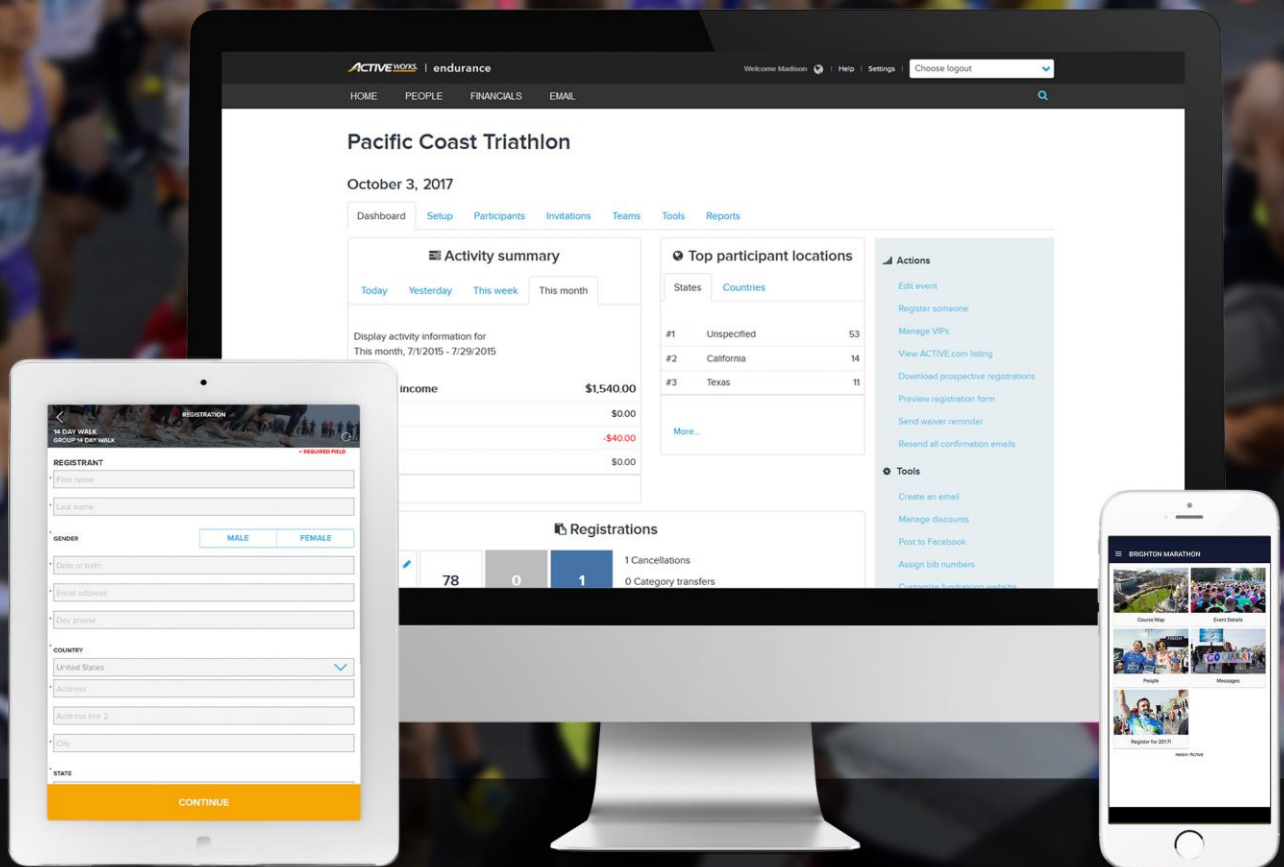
ACTIVEworks | endurance

Welcome Madison | Help | Settings | Choose logout

HOME PEOPLE FINANCIALS EMAIL

Pacific Coast Triathlon

October 3, 2017

Dashboard Setup Participants Invitations Teams Tools Reports

Activity summary

Today Yesterday This week This month

Display activity information for
This month, 7/1/2015 - 7/29/2015

income $1,540.00

$0.00

-$40.00

$0.00

Top participant locations

States Countries

| #1 | Unspecified | 53 |
|---|---|---|
| #2 | California | 14 |
| #3 | Texas | 11 |

More...

Actions

Edit event
Register someone
Manage VIPs
View ACTIVE.com listing
Download prospective registrations
Preview registration form
Send waiver reminder
Resend all confirmation emails

Tools

Create an email
Manage discounts
Post to Facebook
Assign bib numbers
Customize fundraising website

Registrations

78 0 1

1 Cancellations
0 Category transfers

REGISTRATION
14 DAY WALK
GROUP 14 DAY WALK
* REQUIRED FIELD
REGISTRANT
First name
Last name
GENDER
MALE FEMALE
Date of birth
Email address
Day phone
COUNTRY
United States
Address
Address line 2
City
STATE
CONTINUE

BRIGHTON MARATHON
Course Map
Event Details
People
Messages
Register for 2017!
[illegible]